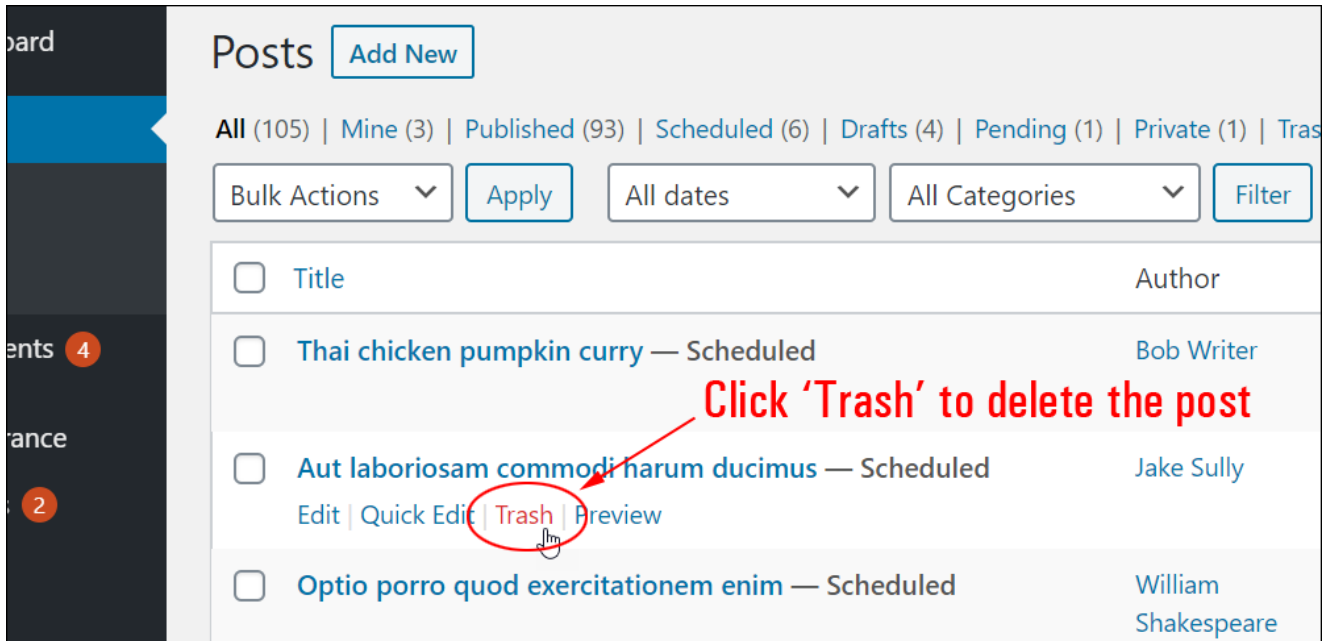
oard

ents 4

rance

s 2

Posts Add New

All (105) | Mine (3) | Published (93) | Scheduled (6) | Drafts (4) | Pending (1) | Private (1) | Tras

Bulk Actions Apply All dates All Categories Filter

| | Title | Author |
|---|---|---|
| | Thai chicken pumpkin curry — Scheduled | Bob Writer |
| | Aut laboriosam commodi harum ducimus — Scheduled<br>Edit \| Quick Edit \| Trash \| Preview | Jake Sully |
| | Optio porro quod exercitationem enim — Scheduled | William Shakespeare |

Click 'Trash' to delete the post